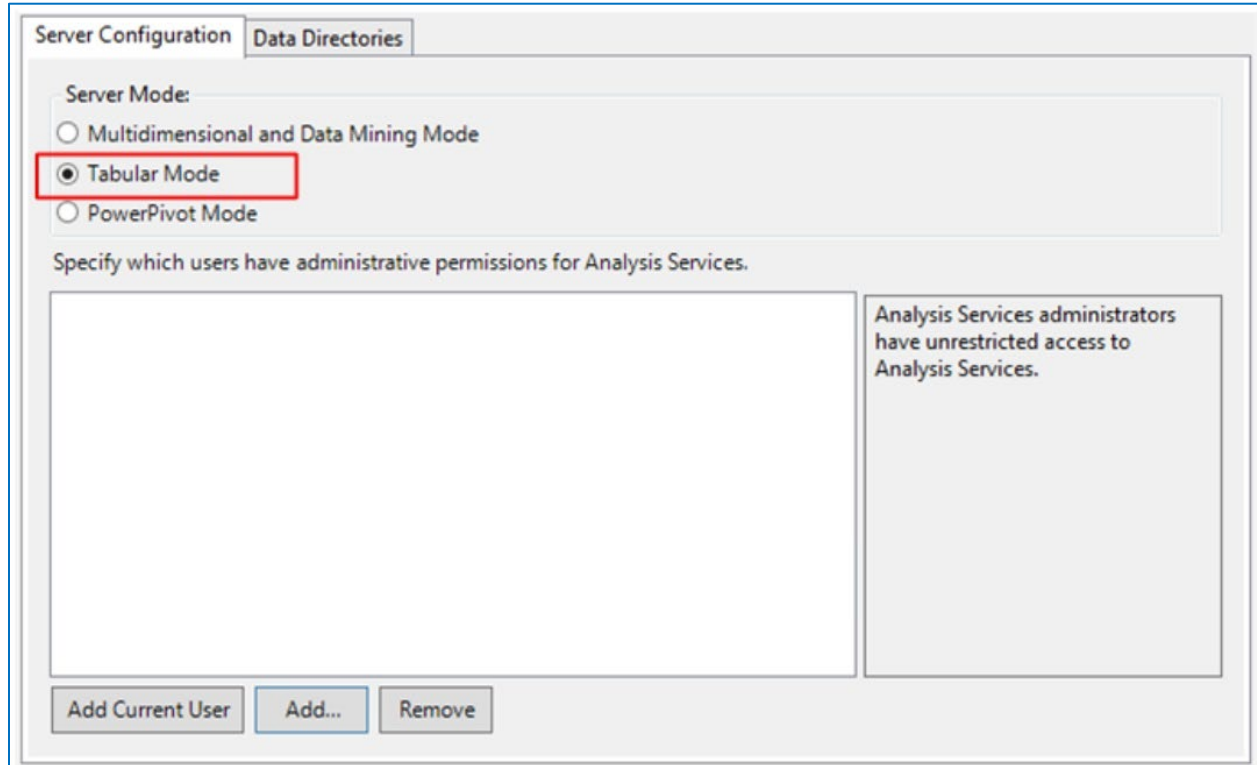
Server Configuration Data Directories

Server Mode:
Multidimensional and Data Mining Mode
Tabular Mode
PowerPivot Mode

Specify which users have administrative permissions for Analysis Services.

Analysis Services administrators have unrestricted access to Analysis Services.

Add Current User Add... Remove